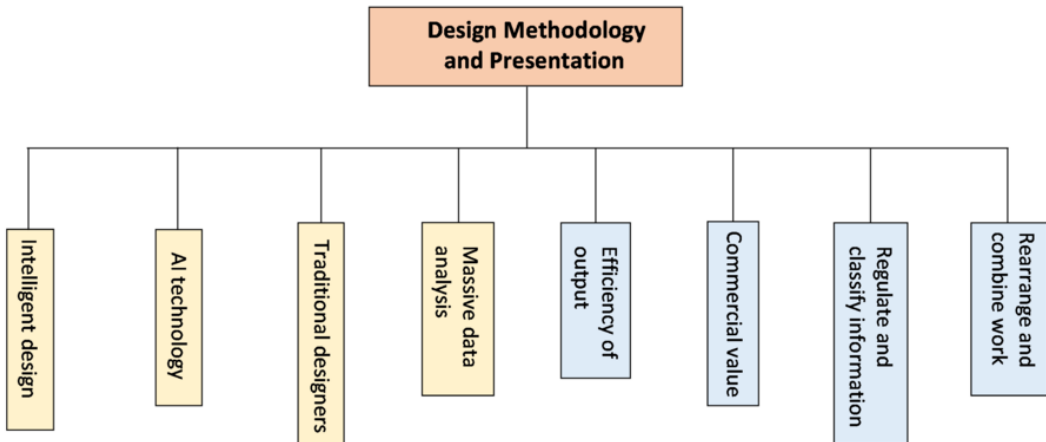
Design Methodology and Presentation

Intelligent design

AI technology

Traditional designers

Massive data analysis

Efficiency of output

Commercial value

Regulate and classify information

Rearrange and combine work